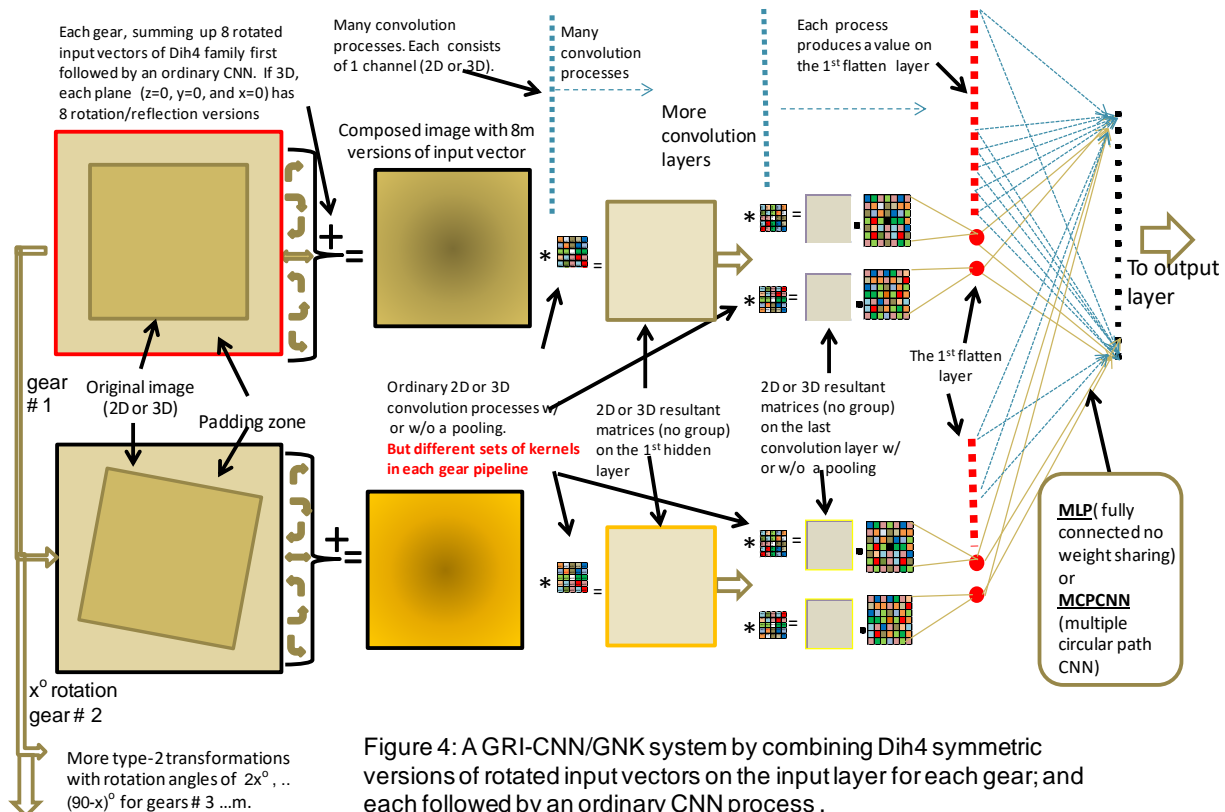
Each gear, summing up 8 rotated input vectors of Dih4 family first followed by an ordinary CNN. If 3D, each plane (z=0, y=0, and x=0) has 8 rotation/reflection versions

Many convolution processes. Each consists of 1 channel (2D or 3D).

Many convolution processes

More convolution layers

Each process produces a value on the 1$^{st}$ flatten layer

Composed image with 8m versions of input vector

+ =

*

=

* =

* =

To output layer

gear # 1

Original image (2D or 3D)

Padding zone

Ordinary 2D or 3D convolution processes w/ or w/o a pooling.

But different sets of kernels in each gear pipeline

2D or 3D resultant matrices (no group) on the 1$^{st}$ hidden layer

2D or 3D resultant matrices (no group) on the last convolution layer w/ or w/o a pooling

The 1$^{st}$ flatten layer

+ =

* =

* =

* =

MLP( fully connected no weight sharing) or MCPCNN (multiple circular path CNN)

x$^{o}$ rotation gear # 2

More type-2 transformations with rotation angles of 2x$^{o}$, .. (90-x)$^{o}$ for gears # 3 ...m.

Figure 4: A GRI-CNN/GNK system by combining Dih4 symmetric versions of rotated input vectors on the input layer for each gear; and each followed by an ordinary CNN process.